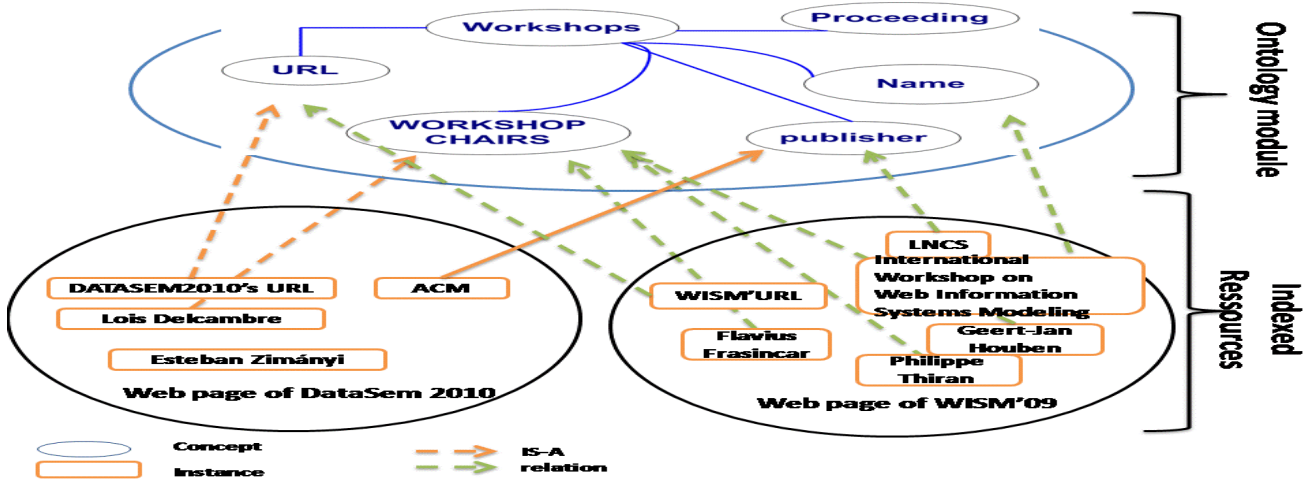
Workshops

Proceeding

URL

Name

WORKSHOP CHAIRS

publisher

Ontology module

DATASEM2010's URL

ACM

Lois Delcambre

Esteban Zimányi

Web page of DataSem 2010

LNCS

International Workshop on Web Information Systems Modeling

WISM'URL

Flavius Frasincar

Geert-Jan Houben

Philippe Thiran

Web page of WISM'09

Indexed Ressources

Concept

Instance

IS-A

relation